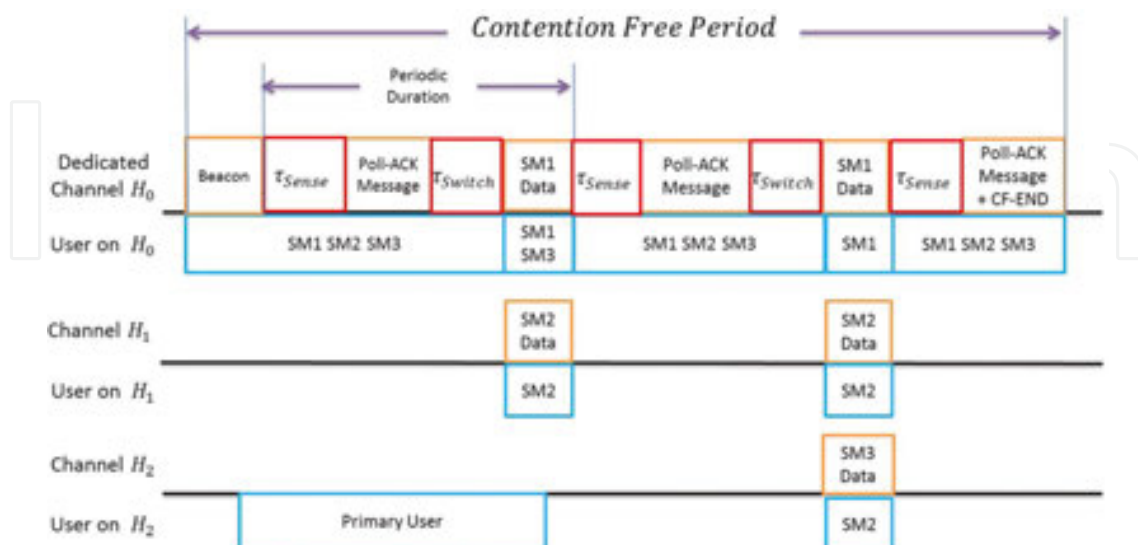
Contention Free Period

Periodic Duration

Dedicated Channel $H_0$

Beacon

$\tau_{Sense}$

Poll-ACK Message

$\tau_{Switch}$

SM1 Data

$\tau_{Sense}$

Poll-ACK Message

$\tau_{Switch}$

SM1 Data

$\tau_{Sense}$

Poll-ACK Message + CF-END

User on $H_0$

SM1 SM2 SM3

SM1 SM3

SM1 SM2 SM3

SM1

SM1 SM2 SM3

Channel $H_1$

SM2 Data

SM2 Data

User on $H_1$

SM2

SM2

Channel $H_2$

SM3 Data

User on $H_2$

Primary User

SM2